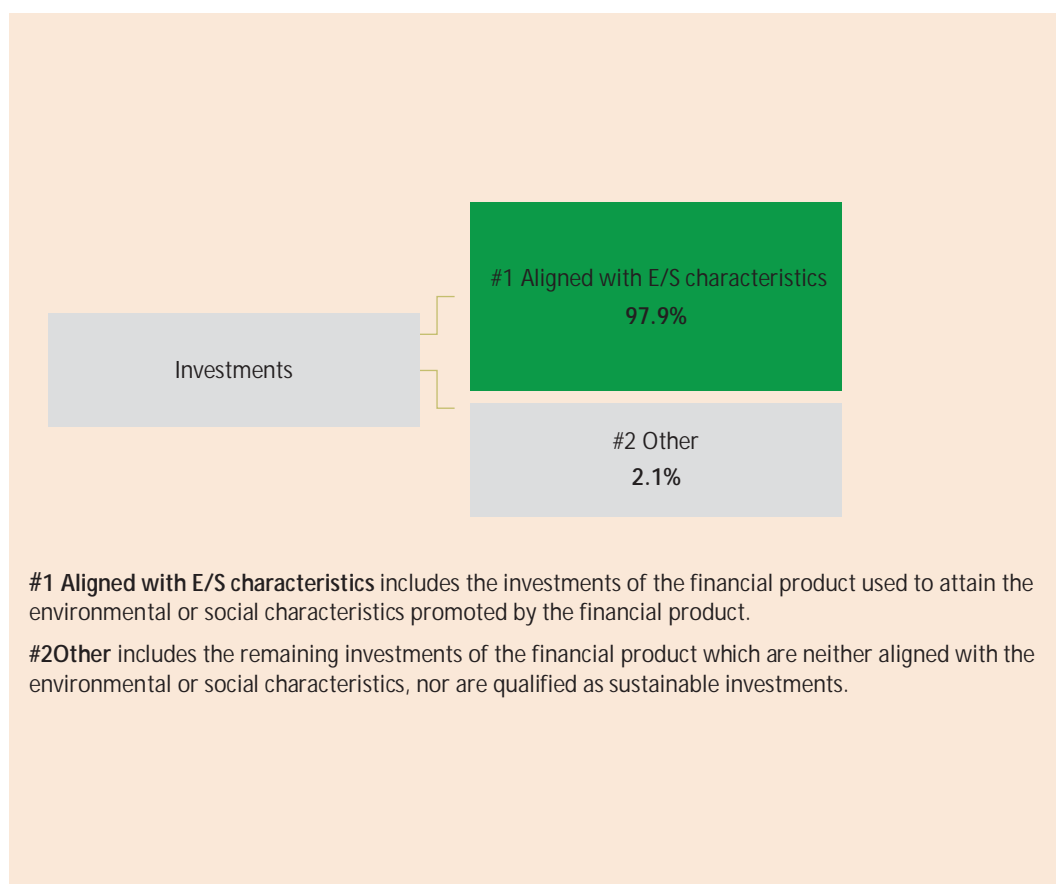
Investments

#1 Aligned with E/S characteristics
97.9%

#2 Other
2.1%

#1 Aligned with E/S characteristics includes the investments of the financial product used to attain the environmental or social characteristics promoted by the financial product.

#2Other includes the remaining investments of the financial product which are neither aligned with the environmental or social characteristics, nor are qualified as sustainable investments.